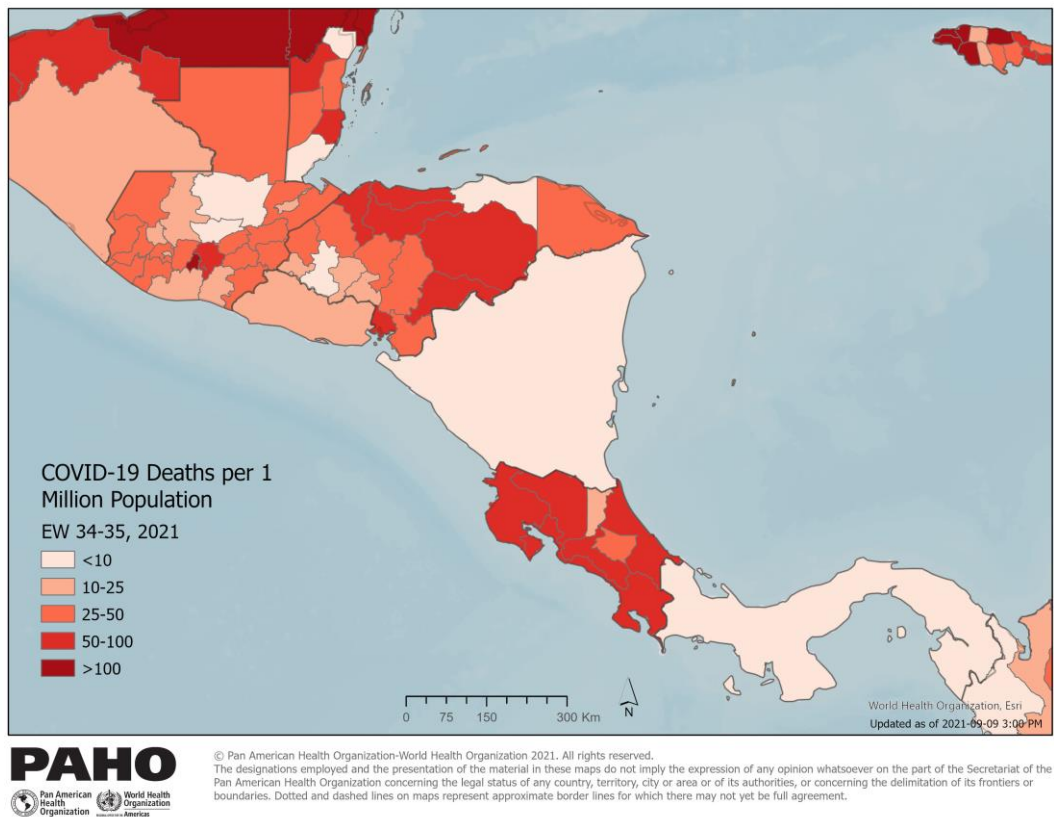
COVID-19 Deaths per 1 Million Population

EW 34-35, 2021

<10
10-25
25-50
50-100
>100

0 75 150 300 Km

N

World Health Organization, Esri

Updated as of 2021-09-09 3:00 PM

PAHO

Pan American Health Organization

World Health Organization Americas

© Pan American Health Organization-World Health Organization 2021. All rights reserved.
The designations employed and the presentation of the material in these maps do not imply the expression of any opinion whatsoever on the part of the Secretariat of the Pan American Health Organization concerning the legal status of any country, territory, city or area or of its authorities, or concerning the delimitation of its frontiers or boundaries. Dotted and dashed lines on maps represent approximate border lines for which there may not yet be full agreement.